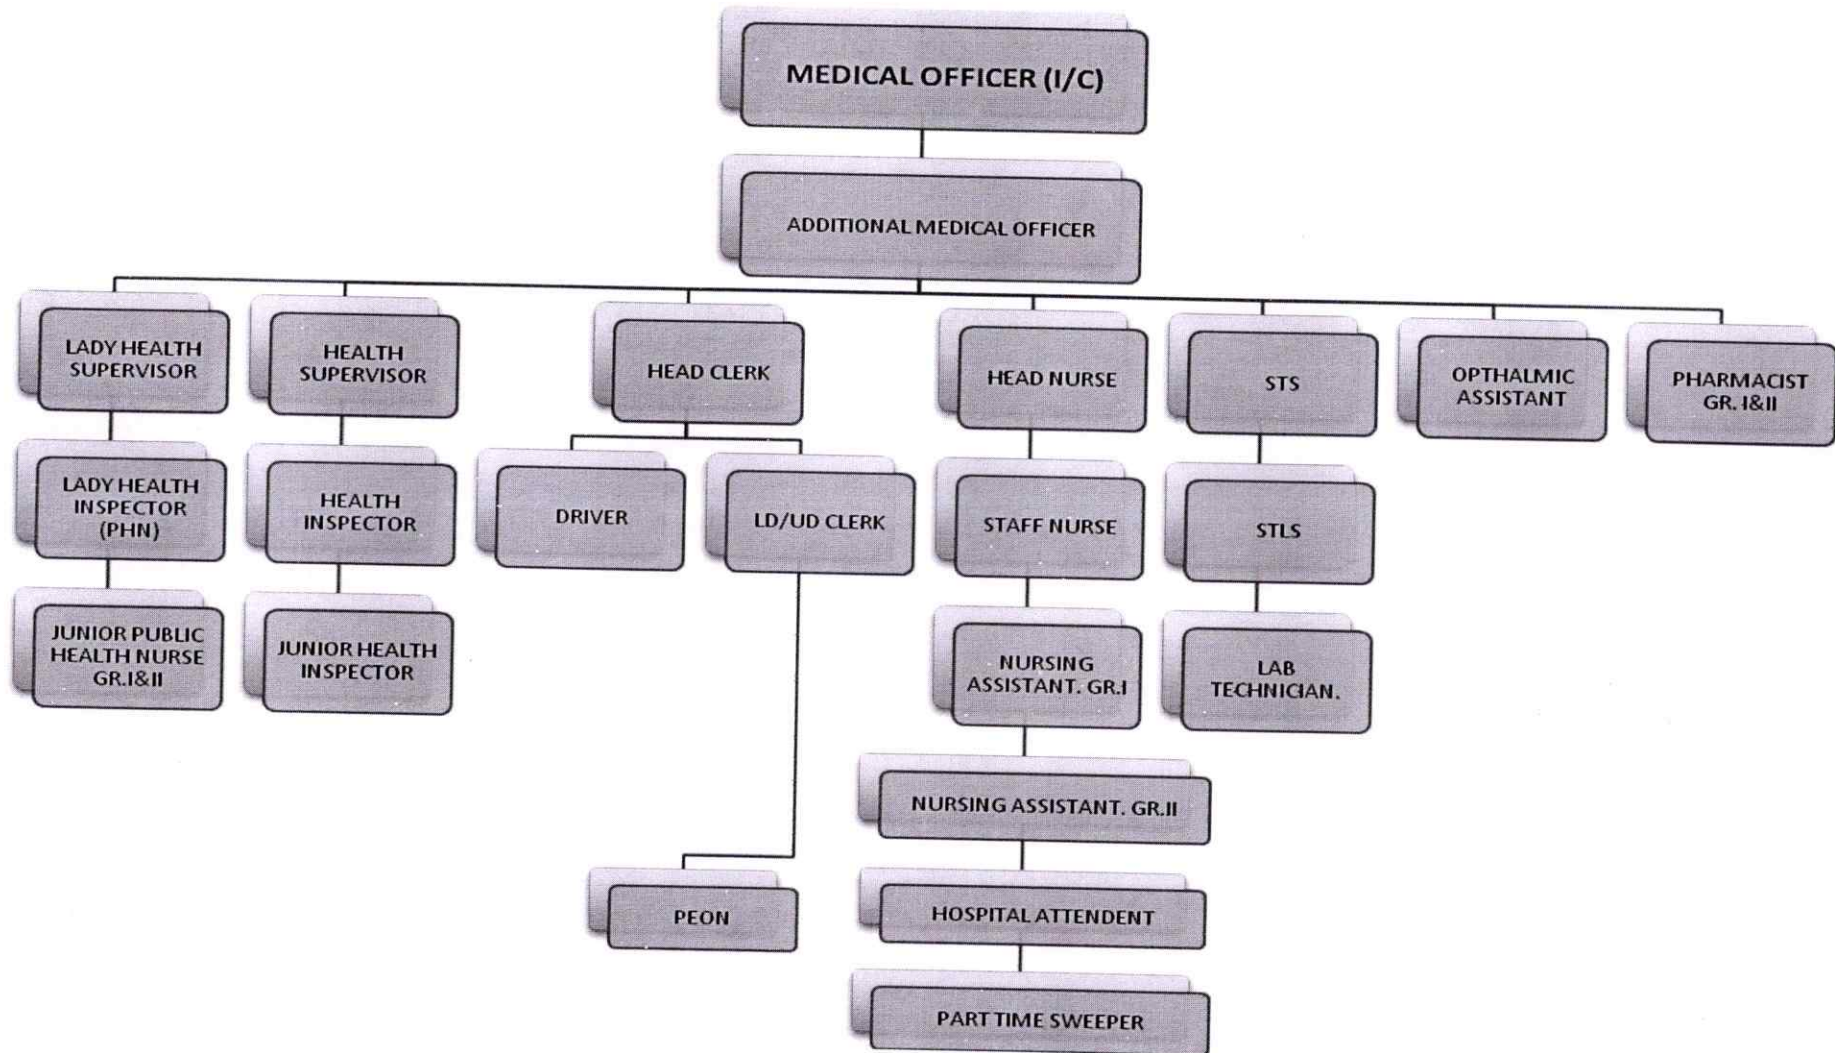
MEDICAL OFFICER (I/C)

ADDITIONAL MEDICAL OFFICER

LADY HEALTH SUPERVISOR

HEALTH SUPERVISOR

HEAD CLERK

HEAD NURSE

STS

OPTHALMIC ASSISTANT

PHARMACIST GR. I&II

LADY HEALTH INSPECTOR (PHN)

HEALTH INSPECTOR

DRIVER

LD/UD CLERK

STAFF NURSE

STLS

JUNIOR PUBLIC HEALTH NURSE GR.I&II

JUNIOR HEALTH INSPECTOR

NURSING ASSISTANT. GR.I

LAB TECHNICIAN.

NURSING ASSISTANT. GR.II

PEON

HOSPITAL ATTENDENT

PART TIME SWEEPER